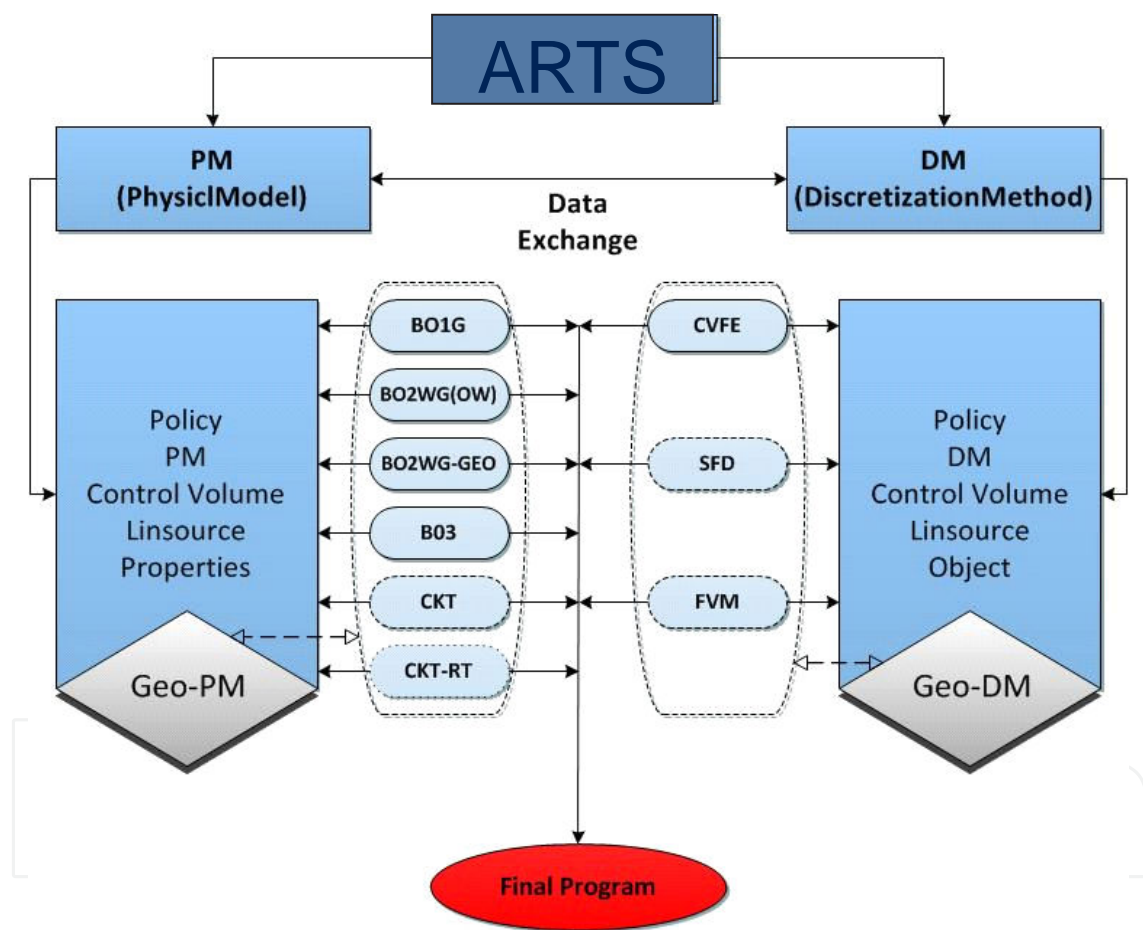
ARTS

PM
(PhysiclModel)

DM
(DiscretizationMethod)

Data
Exchange

Policy
PM
Control Volume
Linsource
Properties

Geo-PM

BO1G

BO2WG(OW)

BO2WG-GEO

B03

CKT

CKT-RT

CVFE

SFD

FVM

Policy
DM
Control Volume
Linsource
Object

Geo-DM

Final Program